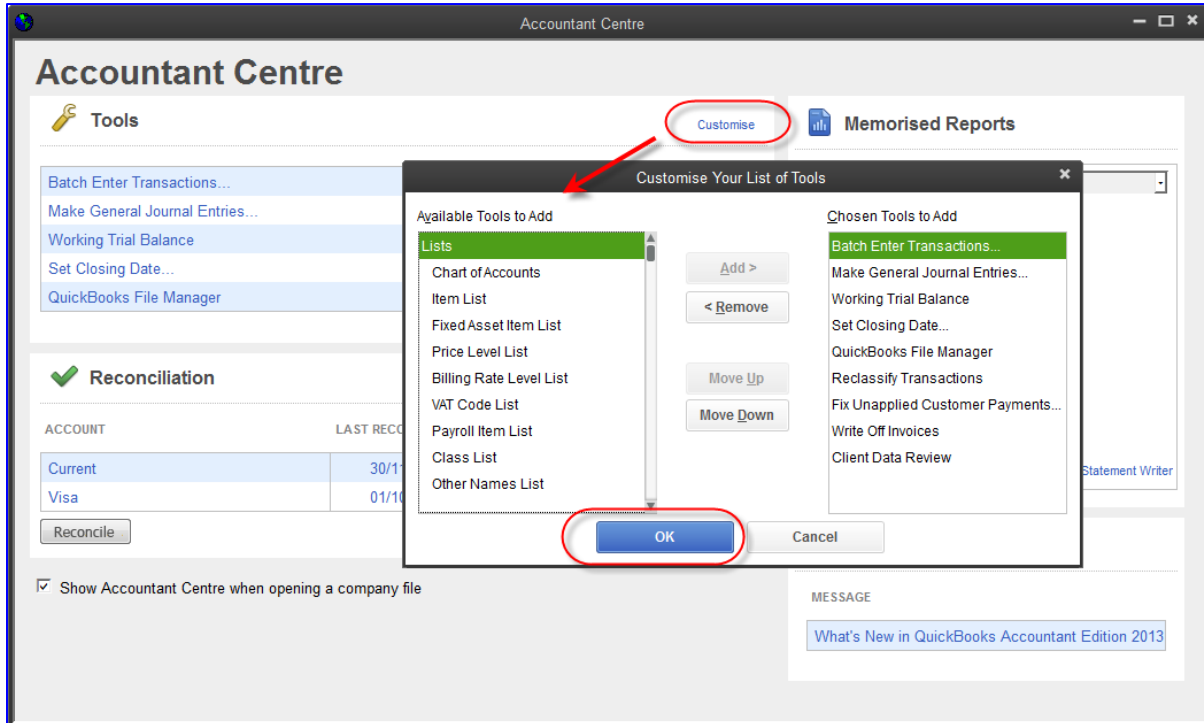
Accountant Centre

Accountant Centre

Tools

Customise

Memorised Reports

Batch Enter Transactions...
Make General Journal Entries...
Working Trial Balance
Set Closing Date...
QuickBooks File Manager

Reconciliation

| ACCOUNT | LAST RECO |
|---|---|
| Current | 30/11 |
| Visa | 01/10 |

Reconcile

☑ Show Accountant Centre when opening a company file

Customise Your List of Tools

Available Tools to Add

Lists
Chart of Accounts
Item List
Fixed Asset Item List
Price Level List
Billing Rate Level List
VAT Code List
Payroll Item List
Class List
Other Names List

Add >
< Remove
Move Up
Move Down

Chosen Tools to Add

Batch Enter Transactions...
Make General Journal Entries...
Working Trial Balance
Set Closing Date...
QuickBooks File Manager
Reclassify Transactions
Fix Unapplied Customer Payments...
Write Off Invoices
Client Data Review

OK
Cancel

Statement Writer

MESSAGE

What's New in QuickBooks Accountant Edition 2013